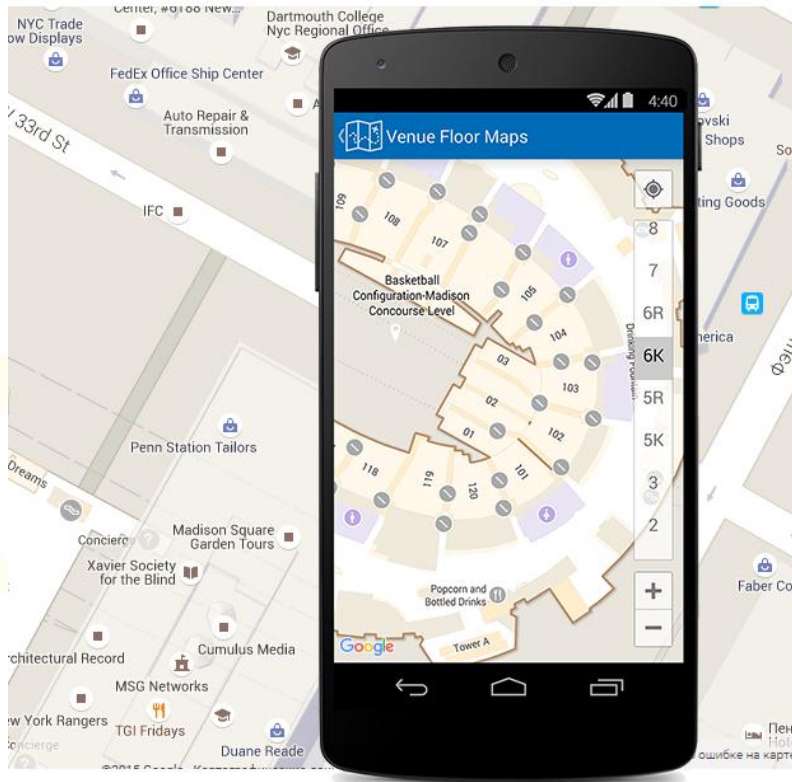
Center, #6188 New...
NYC Trade
ow Displays
Dartmouth College
Nyc Regional Office
FedEx Office Ship Center
Auto Repair &
Transmission
/ 33rd St
IFC
Penn Station Tailors
Dreams
Concierge
Madison Square
Garden Tours
Xavier Society
for the Blind
rchitectural Record
Cumulus Media
MSG Networks
w York Rangers
TGI Fridays
Duane Reade
oncierge
©2015 Google
vski
Shops
So
ting Goods
nerica
Faber Co
Пен
ошибке на карте

4:40
Venue Floor Maps
109
108
107
105
104
03
103
02
102
01
101
118
119
120
Basketball
Configuration-Madison
Concourse Level
Drinking Fountain
Popcorn and
Bottled Drinks
Tower A
Google
8
7
6R
6K
5R
5K
3
2
+
−